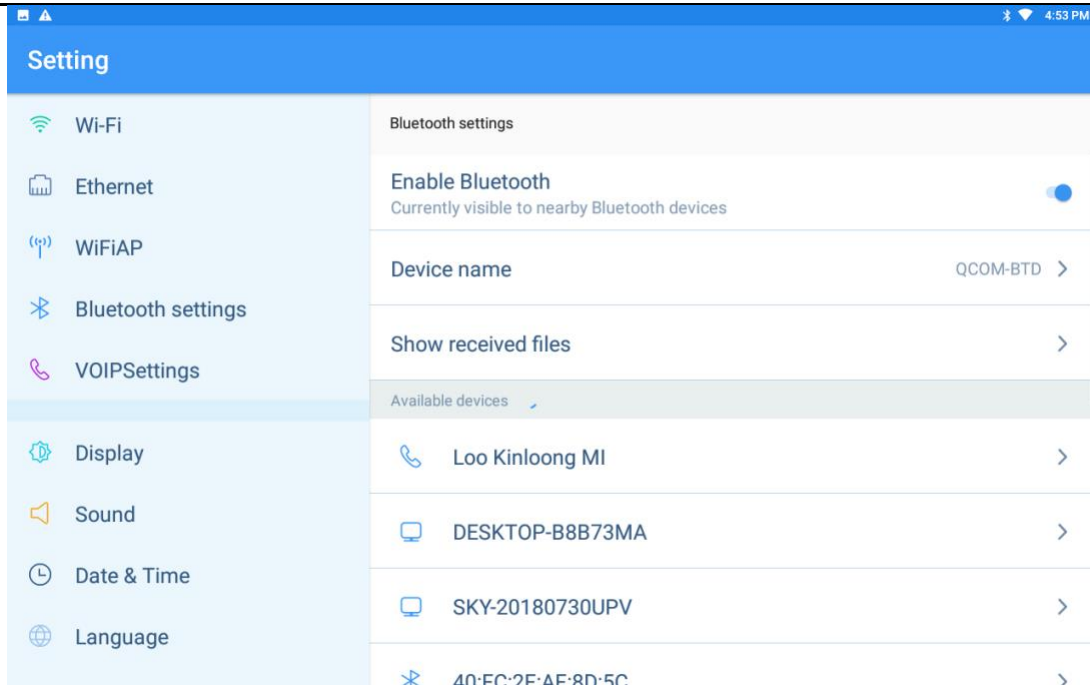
4:53 PM

Setting

Wi-Fi

Ethernet

WiFiAP

Bluetooth settings

VOIPSettings

Display

Sound

Date & Time

Language

Bluetooth settings

Enable Bluetooth
Currently visible to nearby Bluetooth devices

Device name
QCOM-BTD

Show received files

Available devices

Loo Kinloong MI

DESKTOP-B8B73MA

SKY-20180730UPV

40:EC:2F:AE:8D:5C